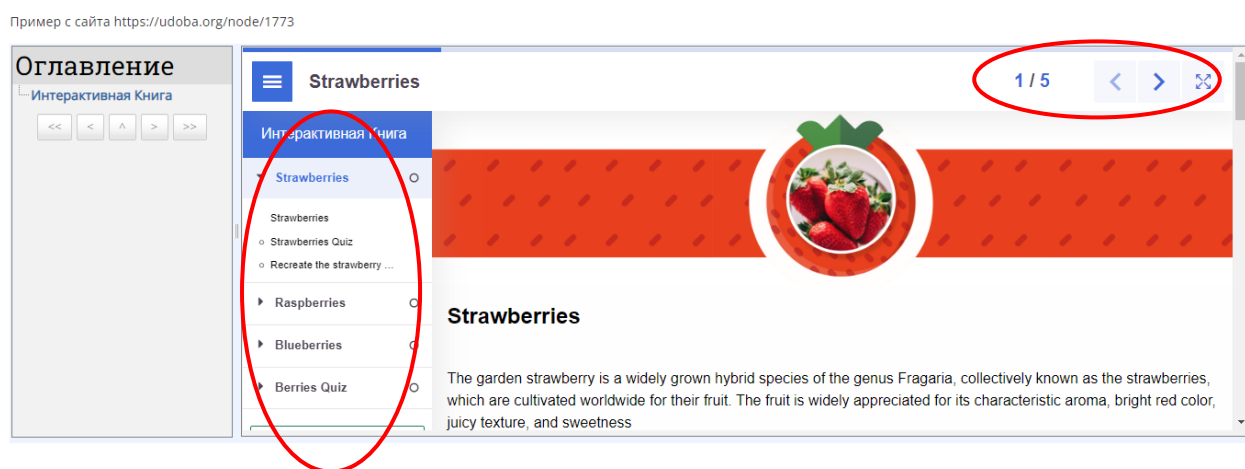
Пример с сайта https://udoba.org/node/1773

Оглавление
Интерактивная Книга
<< < ^ > >>

Strawberries
1 / 5

Интерактивная Книга
Strawberries
Strawberries
Strawberries Quiz
Recreate the strawberry ...
Raspberries
Blueberries
Berries Quiz

Strawberries

The garden strawberry is a widely grown hybrid species of the genus Fragaria, collectively known as the strawberries, which are cultivated worldwide for their fruit. The fruit is widely appreciated for its characteristic aroma, bright red color, juicy texture, and sweetness